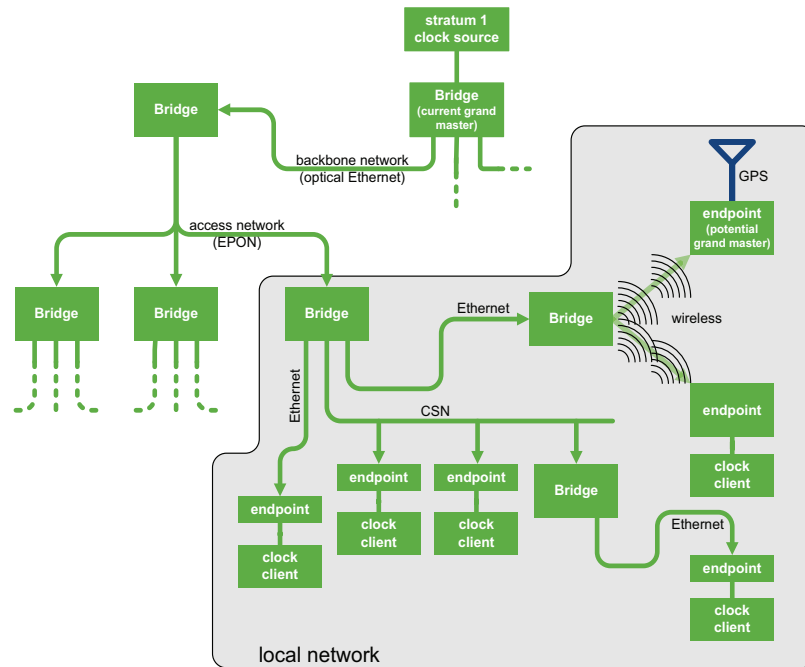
stratum 1 clock source

Bridge

Bridge (current grand master)

backbone network (optical Ethernet)

access network (EPON)

GPS

endpoint (potential grand master)

Bridge

Bridge

Bridge

Ethernet

Bridge

wireless

endpoint

clock client

Ethernet

CSN

endpoint

endpoint

Bridge

endpoint

clock client

clock client

clock client

Ethernet

endpoint

clock client

local network